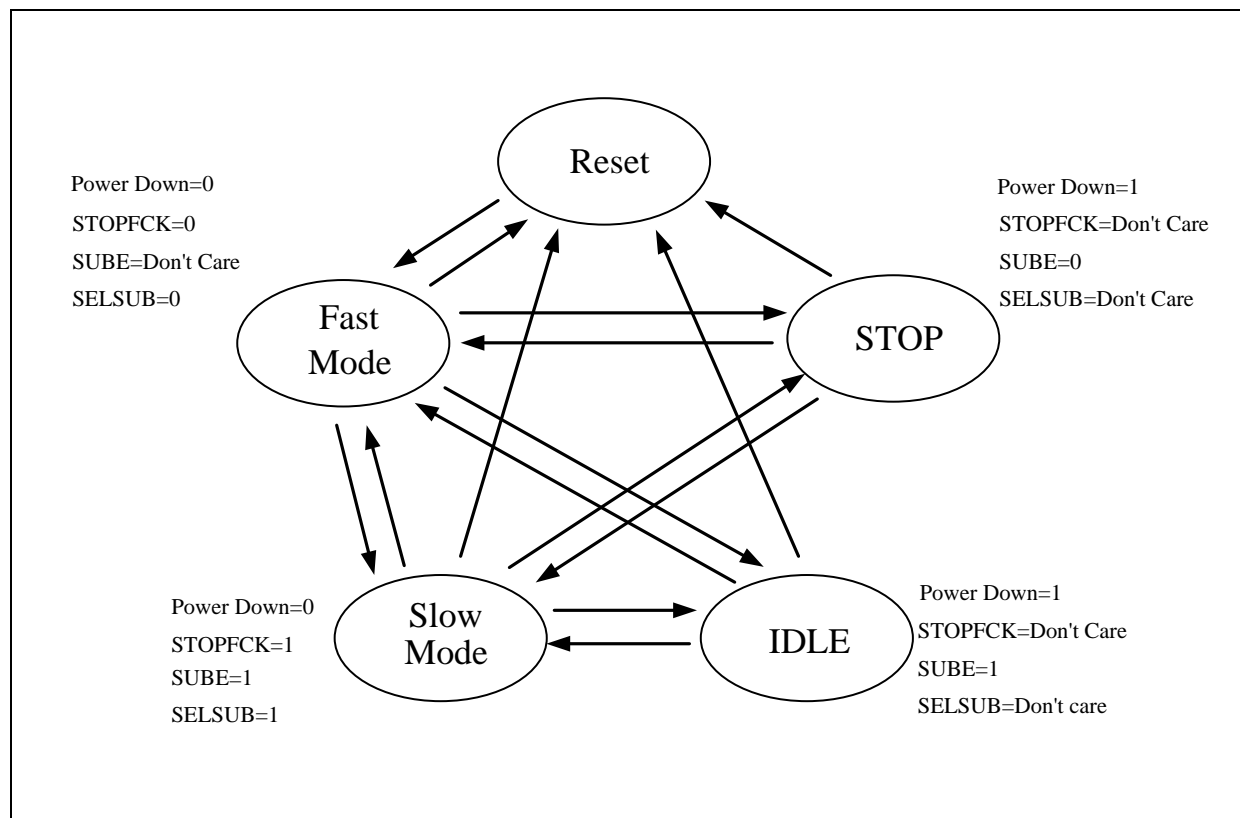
Reset

Power Down=0
STOPFCK=0
SUBE=Don't Care
SELSUB=0

Power Down=1
STOPFCK=Don't Care
SUBE=0
SELSUB=Don't Care

Fast Mode

STOP

Power Down=0
STOPFCK=1
SUBE=1
SELSUB=1

Slow Mode

IDLE

Power Down=1
STOPFCK=Don't Care
SUBE=1
SELSUB=Don't care